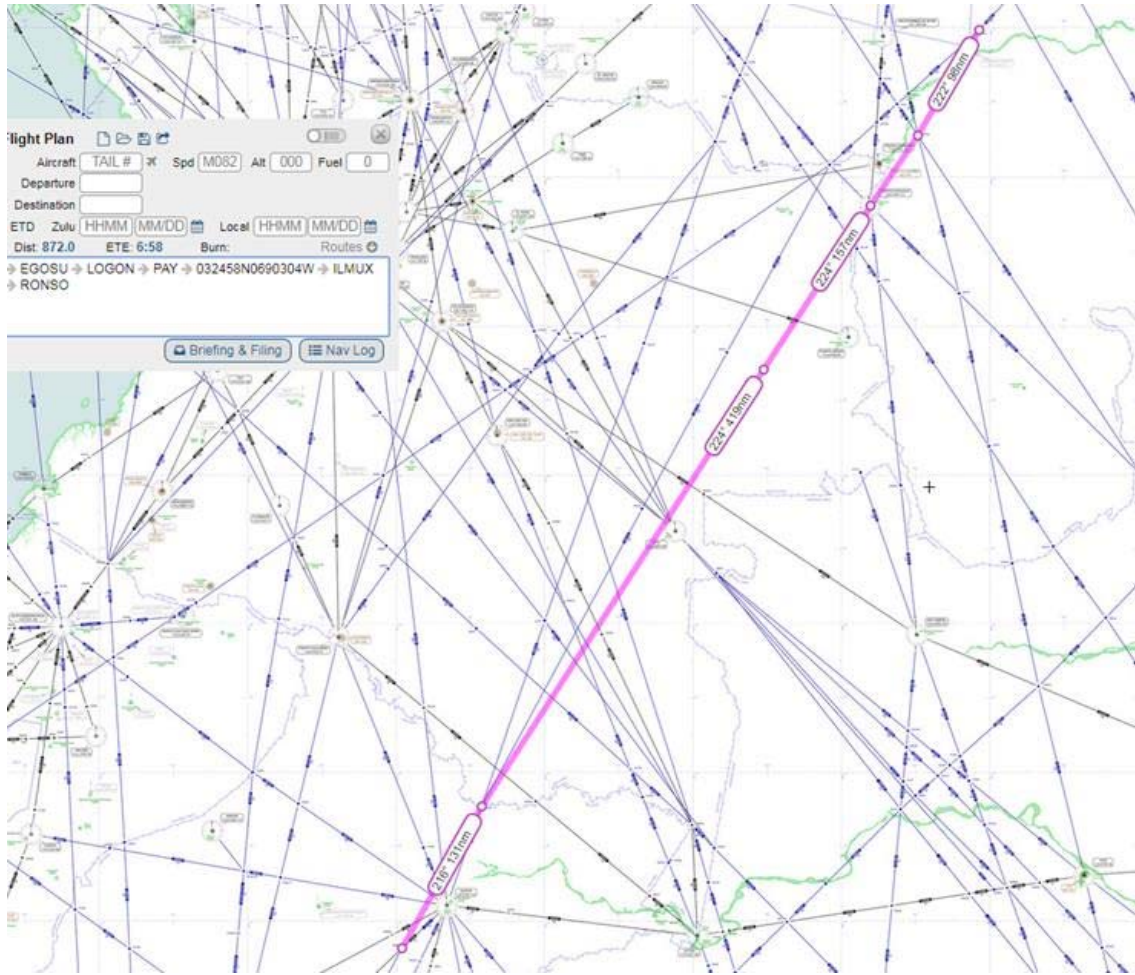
light Plan

Aircraft TAIL # Spd M082 Alt 000 Fuel 0

Departure

Destination

ETD Zulu HHMM MM/DD Local HHMM MM/DD

Dist: 872.0 ETE: 6:58 Burn: Routes

EGOSU → LOGON → PAY → 032458N0690304W → ILMUX → RONSO

Briefing & Filing

Nav Log

222° 98nm

224° 157nm

224° 419nm

216° 131nm